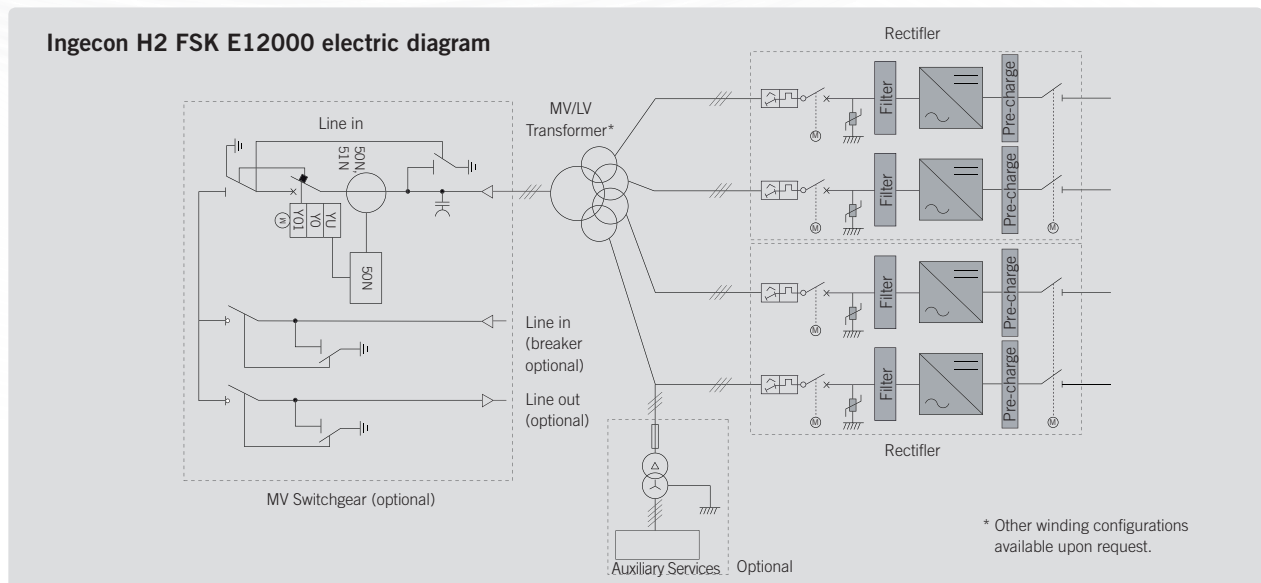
Ingecon H2 FSK E12000 electric diagram

Line in

50N, 51N

YO1

YO

YU

50N

MV/LV Transformer*

Line in (breaker optional)

Line out (optional)

MV Switchgear (optional)

Rectifier

Filter

Pre-charge

Filter

Pre-charge

Filter

Pre-charge

Filter

Pre-charge

Rectifier

Auxiliary Services

Optional

* Other winding configurations available upon request.